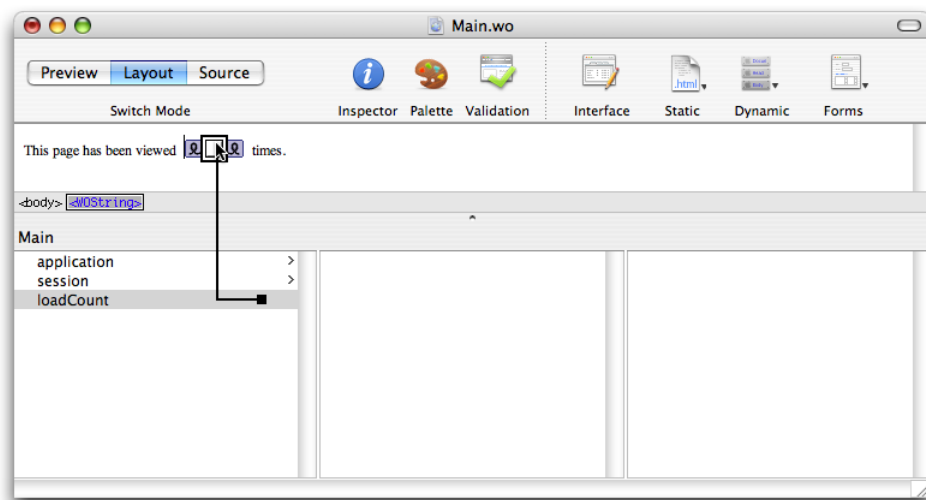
Main.wo

Preview Layout Source

Switch Mode

Inspector Palette Validation

Interface Static Dynamic Forms

.html

This page has been viewed times.

<body> <WOString>

Main

application >
session >
loadCount